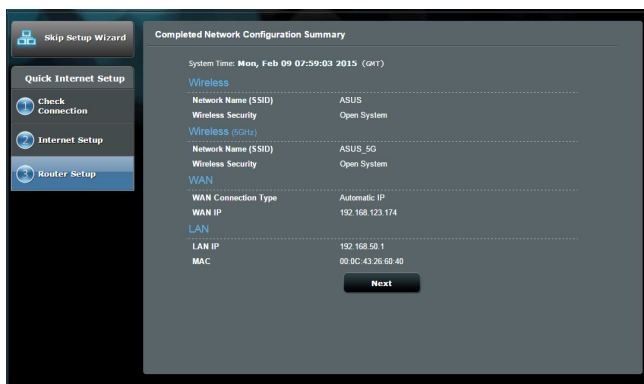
Skip Setup Wizard

Quick Internet Setup

1 Check Connection

2 Internet Setup

3 Router Setup

Completed Network Configuration Summary

System Time: Mon, Feb 09 07:59:03 2015 (GMT)

Wireless

| | |
|---|---|
| Network Name (SSID) | ASUS |
| Wireless Security | Open System |

Wireless (5GHz)

| | |
|---|---|
| Network Name (SSID) | ASUS_5G |
| Wireless Security | Open System |

WAN

| | |
|---|---|
| WAN Connection Type | Automatic IP |
| WAN IP | 192.168.123.174 |

LAN

| | |
|---|---|
| LAN IP | 192.168.50.1 |
| MAC | 00:0C:43:26:60:40 |

Next